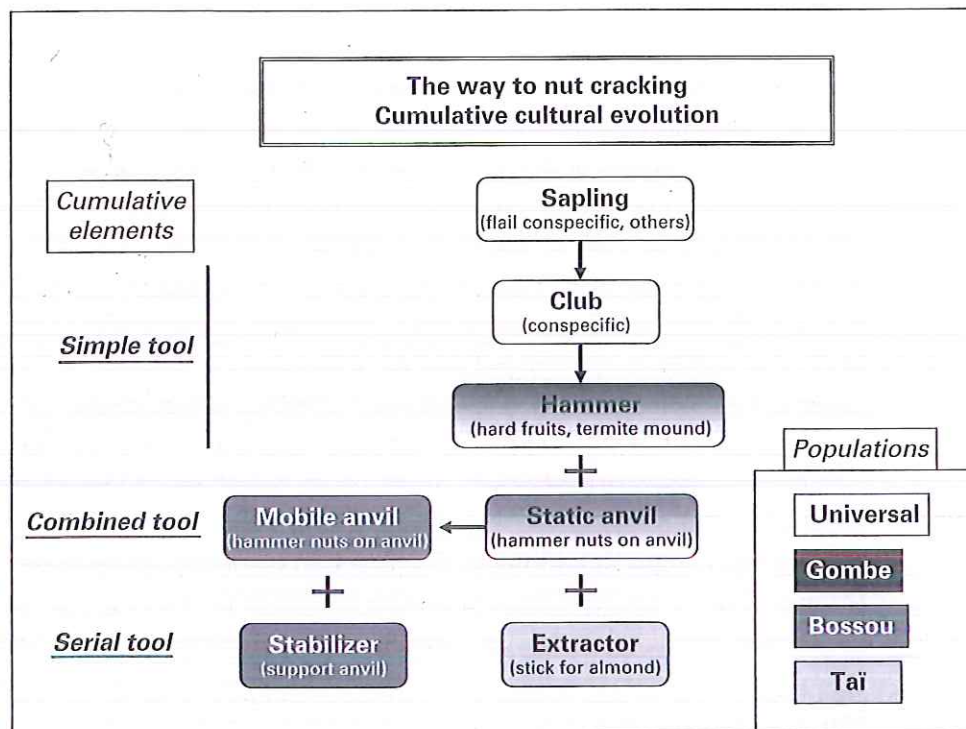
The way to nut cracking
Cumulative cultural evolution

Cumulative elements

Sapling
(flail conspecific, others)

Club
(conspecific)

Simple tool

Hammer
(hard fruits, termite mound)

+

Populations

Combined tool

Mobile anvil
(hammer nuts on anvil)

Static anvil
(hammer nuts on anvil)

Universal

+

+

Gombe

Bossou

Serial tool

Stabilizer
(support anvil)

Extractor
(stick for almond)

Taï